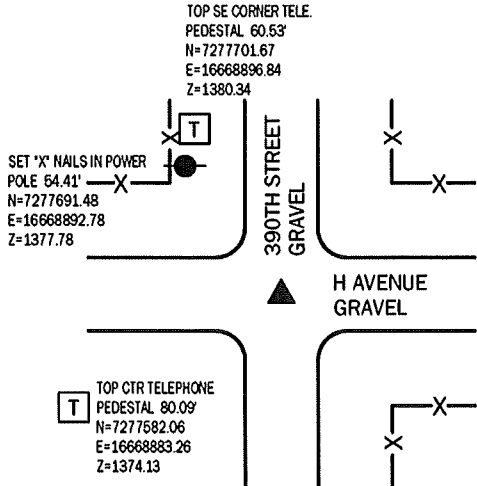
TOP SE CORNER TELE.
PEDESTAL 60.53'
N=7277701.67
E=16668896.84
Z=1380.34

T

SET 'X' NAILS IN POWER
POLE 64.41'
N=7277691.48
E=16668892.78
Z=1377.78

390TH STREET
GRAVEL

H AVENUE
GRAVEL

T

TOP CTR TELEPHONE
PEDESTAL 80.09'
N=7277582.06
E=16668883.26
Z=1374.13